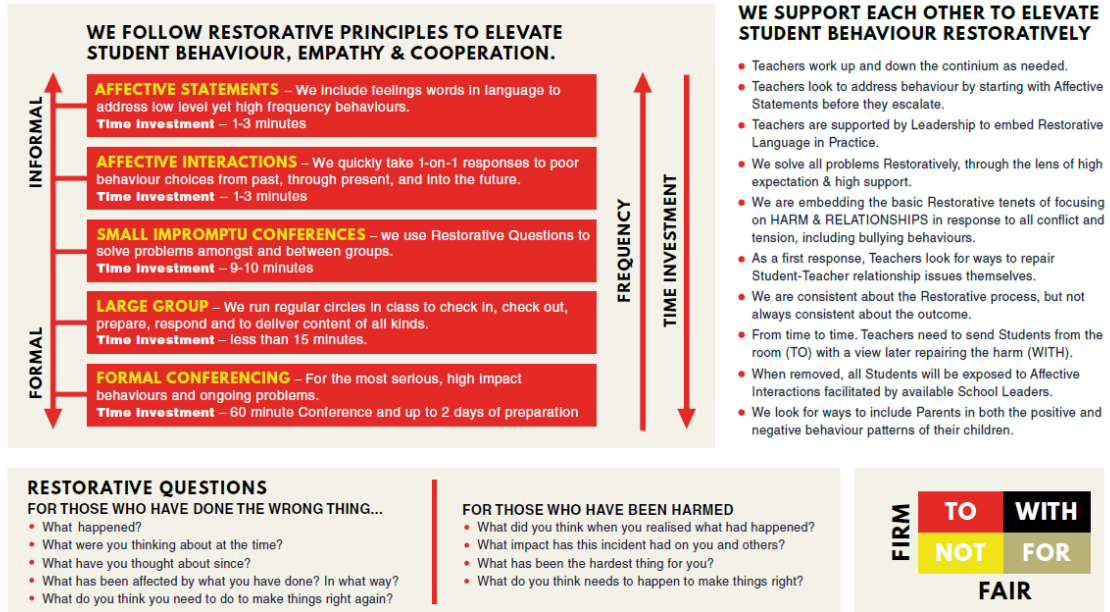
WE FOLLOW RESTORATIVE PRINCIPLES TO ELEVATE STUDENT BEHAVIOUR, EMPATHY & COOPERATION.

INFORMAL

FORMAL

AFFECTIVE STATEMENTS – We include feelings words in language to address low level yet high frequency behaviours.
Time investment – 1-3 minutes

AFFECTIVE INTERACTIONS – We quickly take 1-on-1 responses to poor behaviour choices from past, through present, and into the future.
Time investment – 1-3 minutes

SMALL IMPROMPTU CONFERENCES – we use Restorative Questions to solve problems amongst and between groups.
Time investment – 9-10 minutes

LARGE GROUP – We run regular circles in class to check in, check out, prepare, respond and to deliver content of all kinds.
Time investment – less than 15 minutes.

FORMAL CONFERENCING – For the most serious, high impact behaviours and ongoing problems.
Time investment – 60 minute Conference and up to 2 days of preparation

FREQUENCY

TIME INVESTMENT

WE SUPPORT EACH OTHER TO ELEVATE STUDENT BEHAVIOUR RESTORATIVELY

- Teachers work up and down the continium as needed.
- Teachers look to address behaviour by starting with Affective Statements before they escalate.
- Teachers are supported by Leadership to embed Restorative Language in Practice.
- We solve all problems Restoratively, through the lens of high expectation & high support.
- We are embedding the basic Restorative tenets of focusing on HARM & RELATIONSHIPS in response to all conflict and tension, including bullying behaviours.
- As a first response, Teachers look for ways to repair Student-Teacher relationship issues themselves.
- We are consistent about the Restorative process, but not always consistent about the outcome.
- From time to time. Teachers need to send Students from the room (TO) with a view later repairing the harm (WITH).
- When removed, all Students will be exposed to Affective Interactions facilitated by available School Leaders.
- We look for ways to include Parents in both the positive and negative behaviour patterns of their children.

RESTORATIVE QUESTIONS
FOR THOSE WHO HAVE DONE THE WRONG THING...
- What happened?
- What were you thinking about at the time?
- What have you thought about since?
- What has been affected by what you have done? In what way?
- What do you think you need to do to make things right again?

FOR THOSE WHO HAVE BEEN HARMED
- What did you think when you realised what had happened?
- What impact has this incident had on you and others?
- What has been the hardest thing for you?
- What do you think needs to happen to make things right?

FIRM

| TO | WITH |
|---|---|
| NOT | FOR |

FAIR